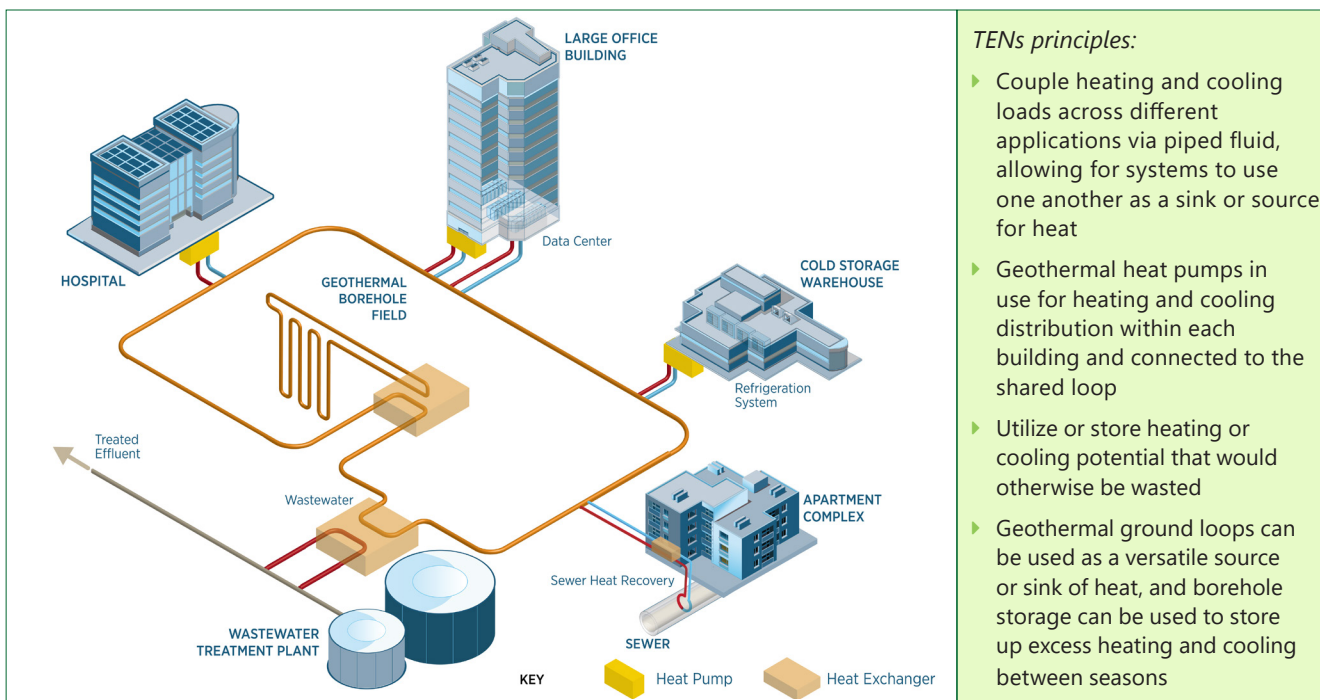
LARGE OFFICE BUILDING

HOSPITAL

Data Center

GEOTHERMAL BOREHOLE FIELD

COLD STORAGE WAREHOUSE

Refrigeration System

Treated Effluent

Wastewater

APARTMENT COMPLEX

Sewer Heat Recovery

SEWER

WASTEWATER TREATMENT PLANT

KEY

Heat Pump

Heat Exchanger

TENs principles:

- Couple heating and cooling loads across different applications via piped fluid, allowing for systems to use one another as a sink or source for heat
- Geothermal heat pumps in use for heating and cooling distribution within each building and connected to the shared loop
- Utilize or store heating or cooling potential that would otherwise be wasted
- Geothermal ground loops can be used as a versatile source or sink of heat, and borehole storage can be used to store up excess heating and cooling between seasons